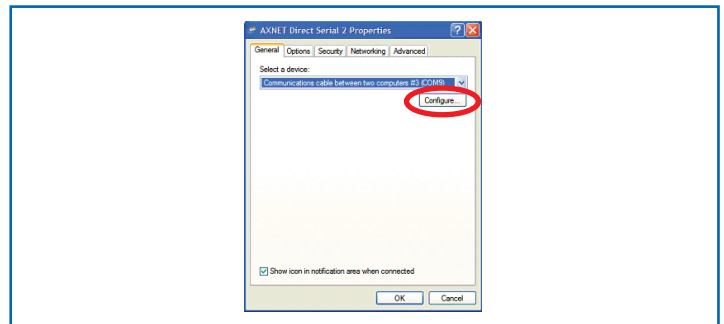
AXNET Direct Serial 2 Properties

General | Options | Security | Networking | Advanced

Select a device:

Communications cable between two computers #3 (COM9)

Configure...

Show icon in notification area when connected

OK | Cancel